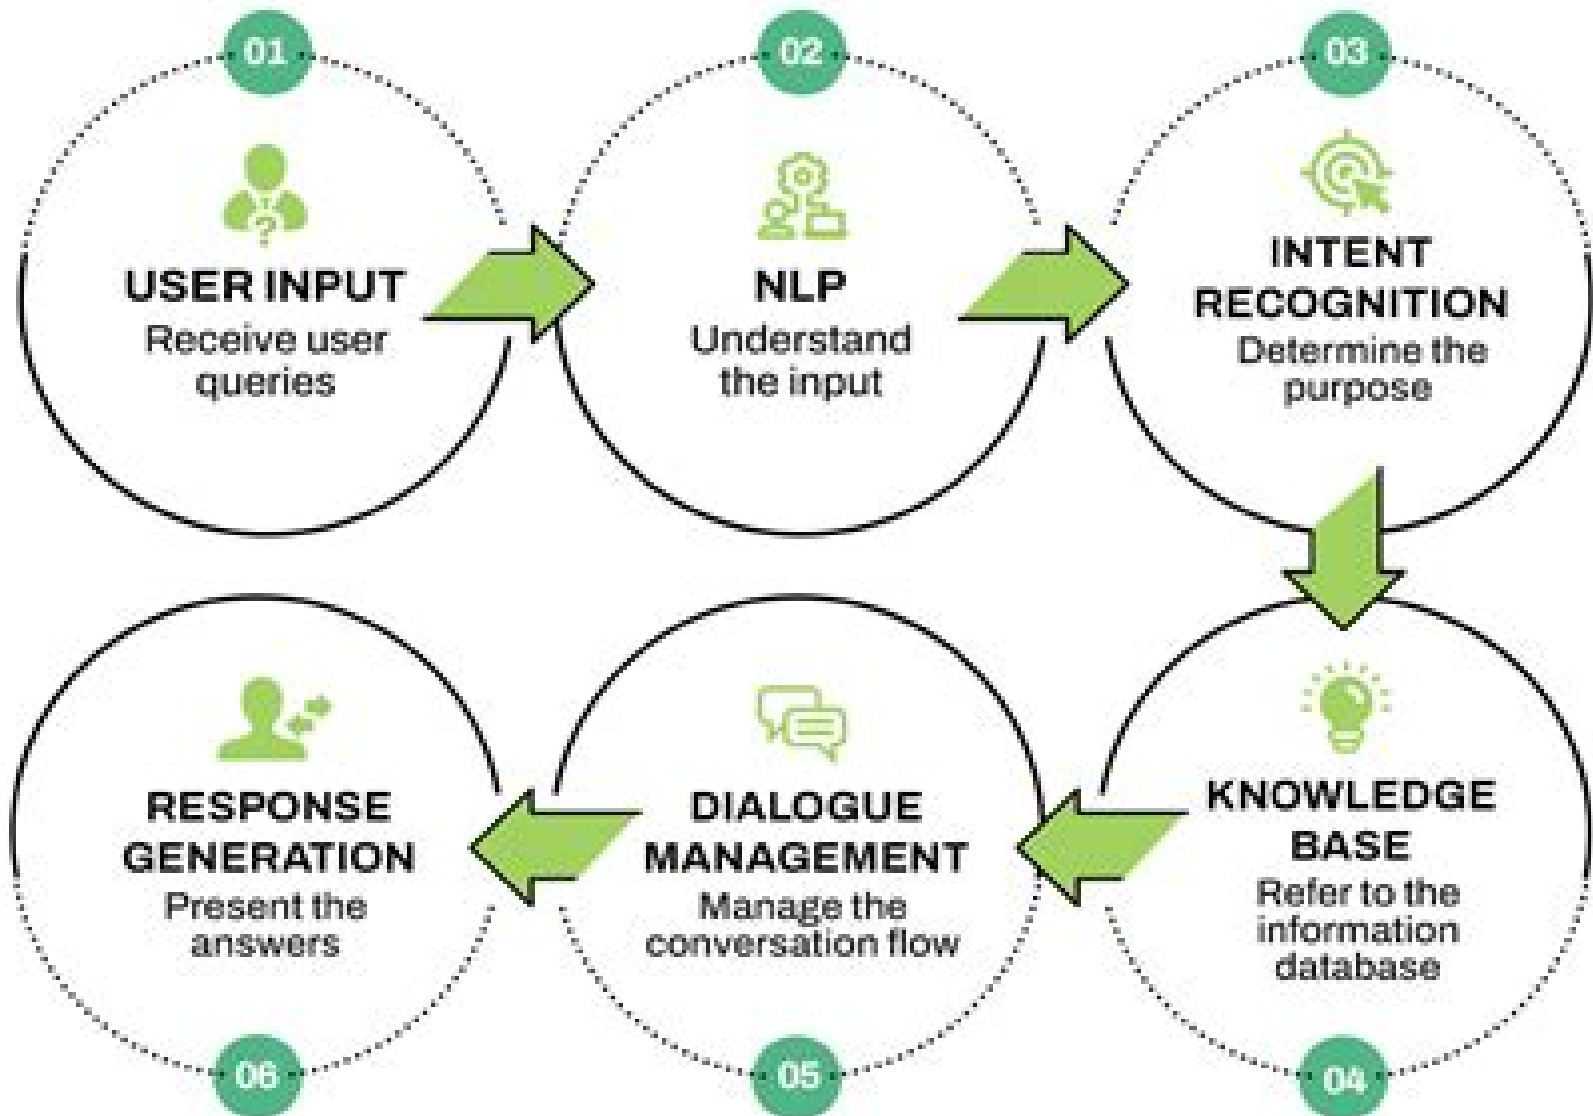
01
USER INPUT
Receive user queries

02
NLP
Understand the input

03
INTENT RECOGNITION
Determine the purpose

04
KNOWLEDGE BASE
Refer to the information database

05
DIALOGUE MANAGEMENT
Manage the conversation flow

06
RESPONSE GENERATION
Present the answers